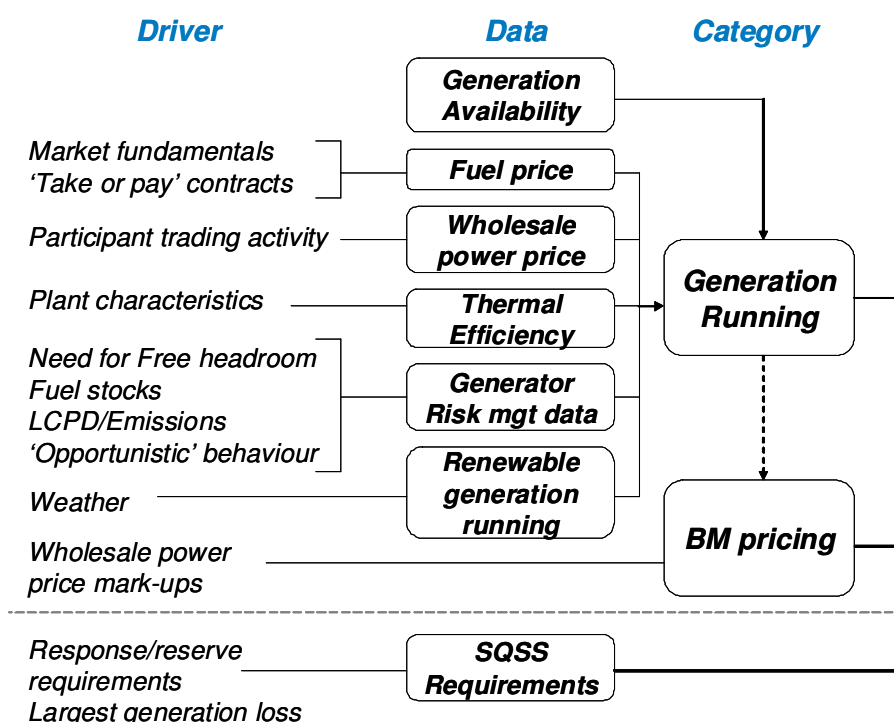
Driver

Data

Category

Generation Availability

Market fundamentals
'Take or pay' contracts

Fuel price

Participant trading activity

Wholesale power price

Plant characteristics

Thermal Efficiency

Generation Running

Need for Free headroom
Fuel stocks
LCPD/Emissions
'Opportunistic' behaviour

Generator Risk mgt data

Weather

Renewable generation running

BM pricing

Wholesale power price mark-ups

Response/reserve requirements
Largest generation loss

SQSS Requirements